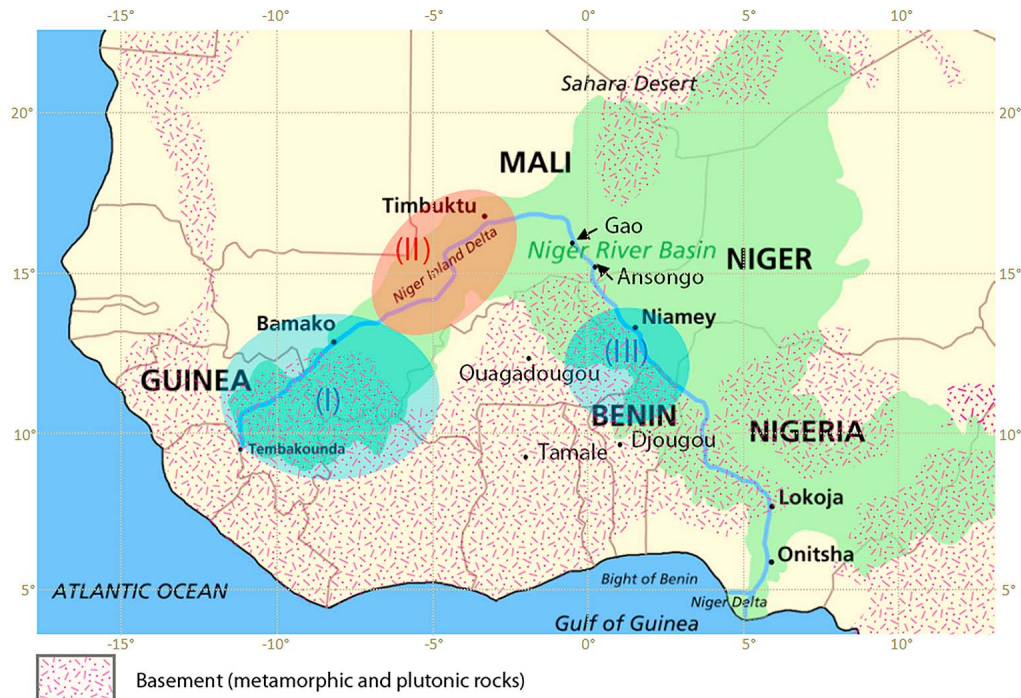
-15° -10° -5° 0° 5° 10°

20° 15° 10° 5°

Sahara Desert

MALI

Timbuktu

(II)

Niger Inland Delta

Gao

Niger River Basin

Ansongo

NIGER

Bamako

Niamey

GUINEA

(III)

(I)

Ouagadougou

BENIN

NIGERIA

Tembakounda

Djougou

Tamale

Lokoja

Onitsha

ATLANTIC OCEAN

Bight of Benin

Niger Delta

Gulf of Guinea

20° 15° 10° 5°

-15° -10° -5° 0° 5° 10°

Basement (metamorphic and plutonic rocks)